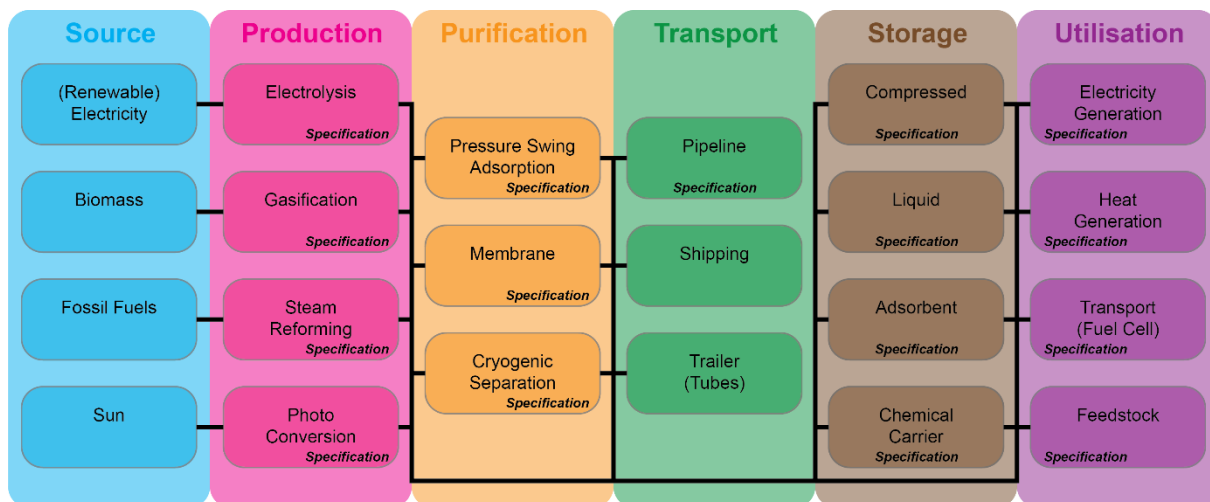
Source

(Renewable) Electricity

Biomass

Fossil Fuels

Sun

Production

Electrolysis
Specification

Gasification
Specification

Steam Reforming
Specification

Photo Conversion
Specification

Purification

Pressure Swing Adsorption
Specification

Membrane
Specification

Cryogenic Separation
Specification

Transport

Pipeline
Specification

Shipping

Trailer (Tubes)

Storage

Compressed
Specification

Liquid
Specification

Adsorbent
Specification

Chemical Carrier
Specification

Utilisation

Electricity Generation
Specification

Heat Generation
Specification

Transport (Fuel Cell)
Specification

Feedstock
Specification